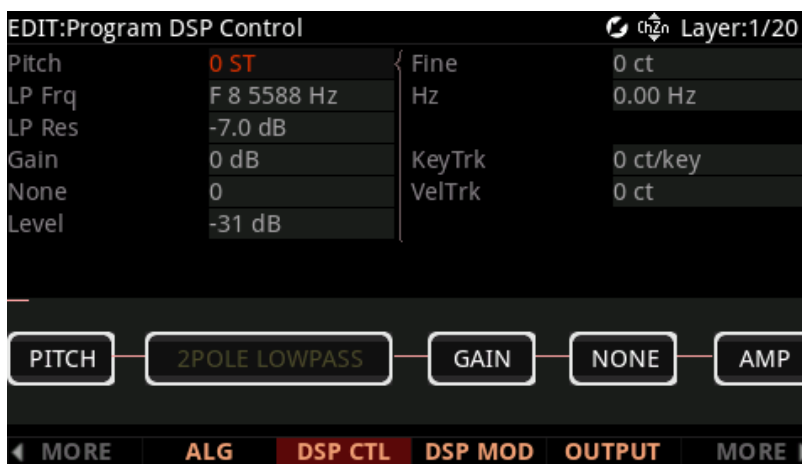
EDIT:Program DSP Control
chZn Layer:1/20

| Pitch | 0 ST | Fine | 0 ct |
|---|---|---|---|
| LP Frq | F 8 5588 Hz | Hz | 0.00 Hz |
| LP Res | -7.0 dB | | |
| Gain | 0 dB | KeyTrk | 0 ct/key |
| None | 0 | VelTrk | 0 ct |
| Level | -31 dB | | |

PITCH
2POLE LOWPASS
GAIN
NONE
AMP

◀ MORE
ALG
DSP CTL
DSP MOD
OUTPUT
MORE ▶